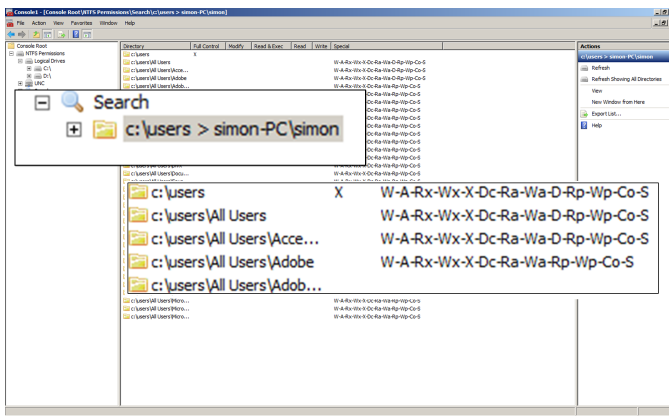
Console1 - [Console Root\NTFS Permissions\Search\c:\users > simon-PC\simon]

File Action View Favorites Window Help

Console Root
NTFS Permissions
Logical Drives
C:\
D:\
UNC

| Directory | Full Control | Modify | Read & Exec | Read | Write | Special |
|---|---|---|---|---|---|---|
| c:\users | X | | | | | W-A-Rx-Wx-X-Dc-Ra-Wa-D-Rp-Wp-Co-S |
| c:\users\All Users | | | | | | W-A-Rx-Wx-X-Dc-Ra-Wa-D-Rp-Wp-Co-S |
| c:\users\All Users\Acce... | | | | | | W-A-Rx-Wx-X-Dc-Ra-Wa-D-Rp-Wp-Co-S |
| c:\users\All Users\Adobe | | | | | | W-A-Rx-Wx-X-Dc-Ra-Wa-Rp-Wp-Co-S |
| c:\users\All Users\Adob... | | | | | | |
| c:\users\All Users\Micro... | | | | | | W-A-Rx-Wx-X-Dc-Ra-Wa-Rp-Wp-Co-S |
| c:\users\All Users\Micro... | | | | | | W-A-Rx-Wx-X-Dc-Ra-Wa-Rp-Wp-Co-S |
| c:\users\All Users\Micro... | | | | | | W-A-Rx-Wx-X-Dc-Ra-Wa-Rp-Wp-Co-S |

Search
c:\users > simon-PC\simon

Actions
c:\users > simon-PC\simon
Refresh
Refresh Showing All Directories
View
New Window from Here
Export List...
Help